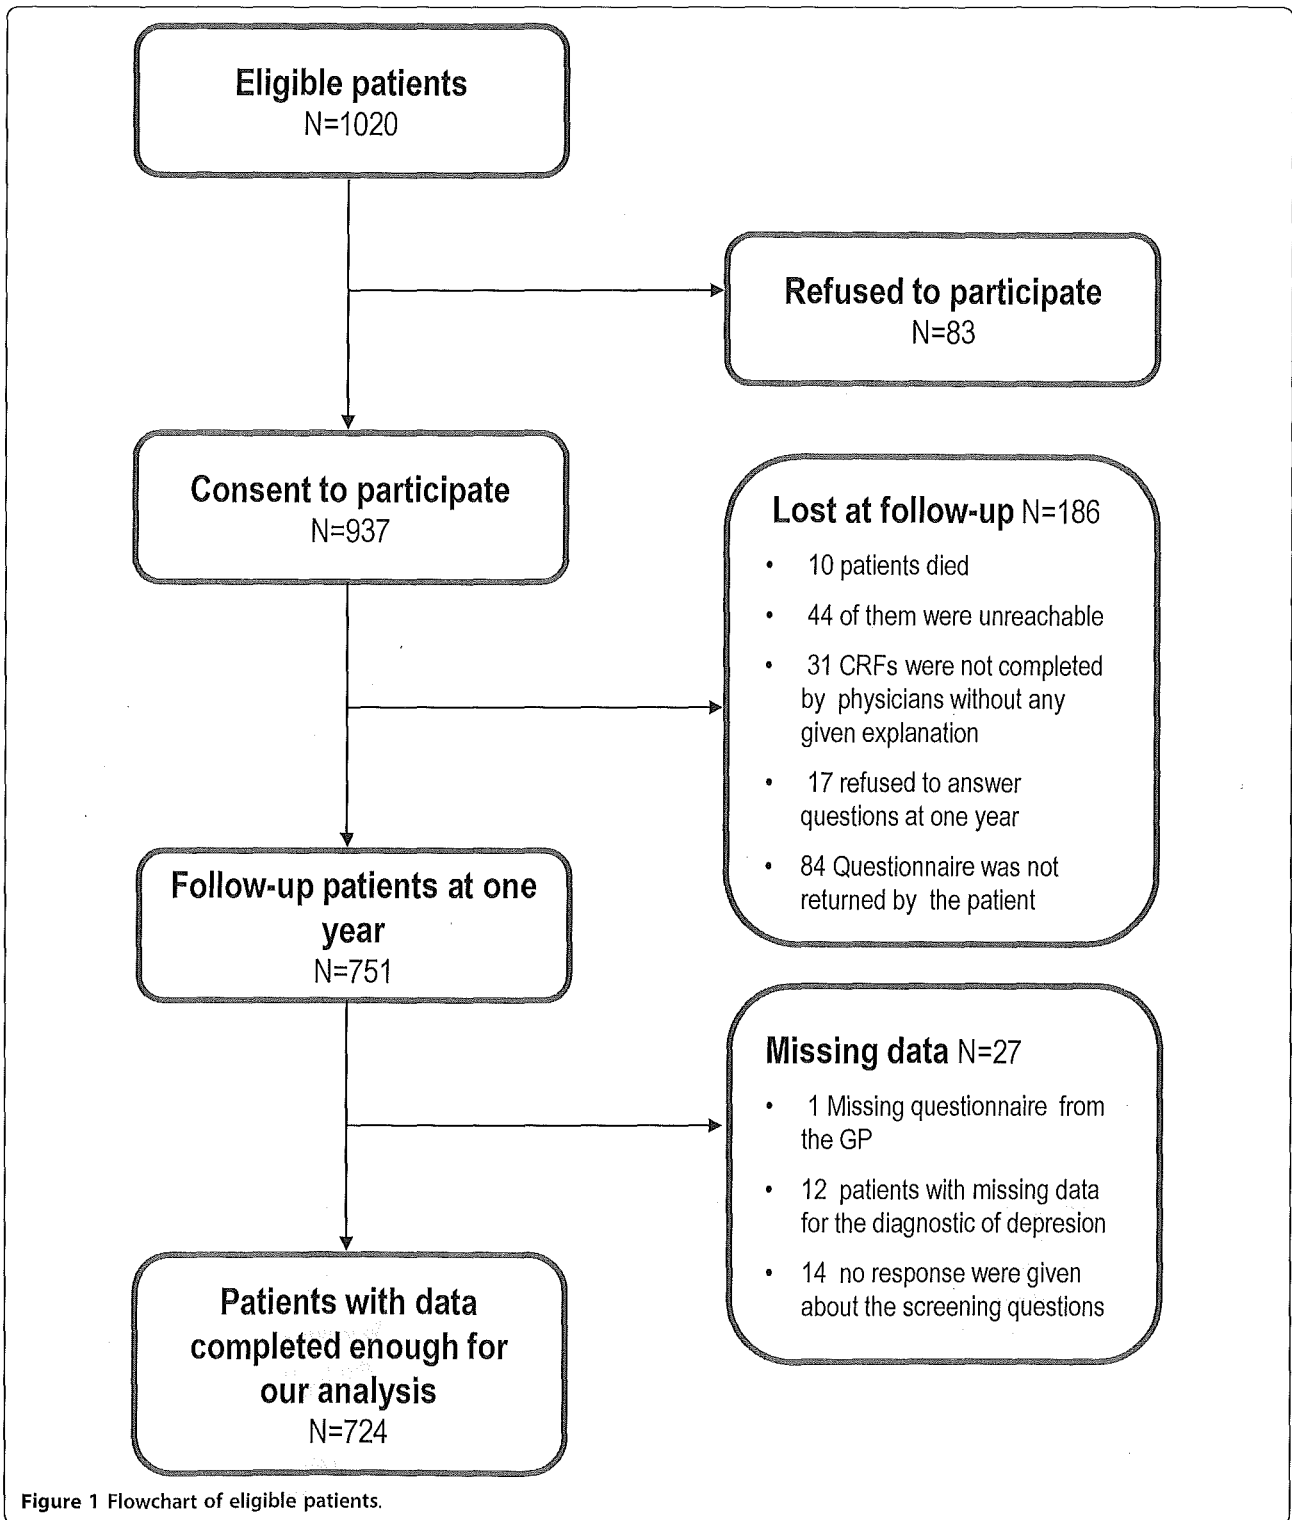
Eligible patients
N=1020

Refused to participate
N=83

Consent to participate
N=937

Lost at follow-up N=186

- 10 patients died
- 44 of them were unreachable
- 31 CRFs were not completed by physicians without any given explanation
- 17 refused to answer questions at one year
- 84 Questionnaire was not returned by the patient

Follow-up patients at one year
N=751

Missing data N=27

- 1 Missing questionnaire from the GP
- 12 patients with missing data for the diagnostic of depresion
- 14 no response were given about the screening questions

Patients with data completed enough for our analysis
N=724

Figure 1 Flowchart of eligible patients.